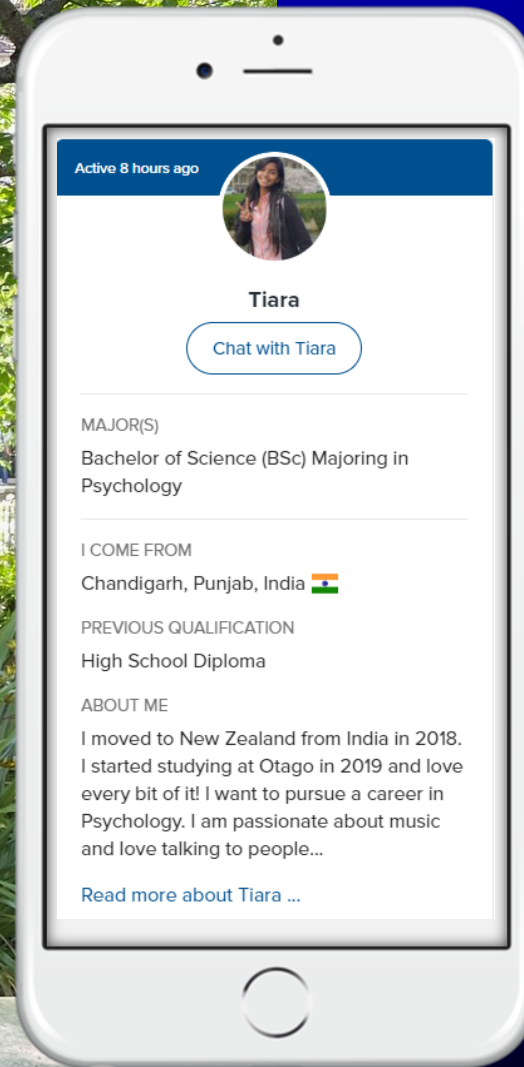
Active 8 hours ago

Tiara

Chat with Tiara

MAJOR(S)

Bachelor of Science (BSc) Majoring in Psychology

I COME FROM

Chandigarh, Punjab, India

PREVIOUS QUALIFICATION

High School Diploma

ABOUT ME

I moved to New Zealand from India in 2018. I started studying at Otago in 2019 and love every bit of it! I want to pursue a career in Psychology. I am passionate about music and love talking to people...

Read more about Tiara ...